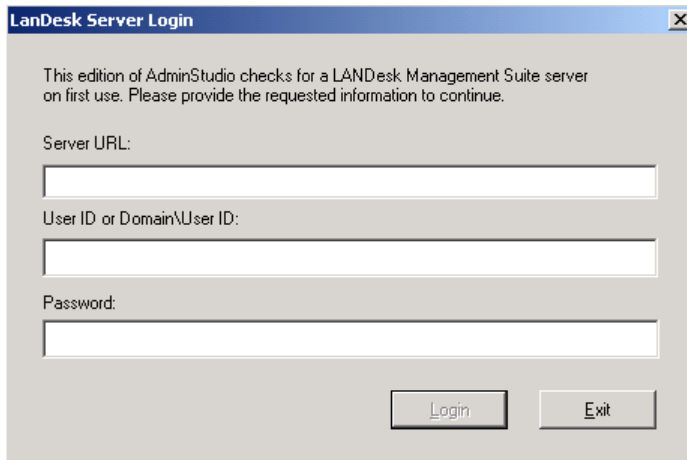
LanDesk Server Login

This edition of AdminStudio checks for a LANDesk Management Suite server on first use. Please provide the requested information to continue.

Server URL:

User ID or Domain\User ID:

Password:

Login

Exit